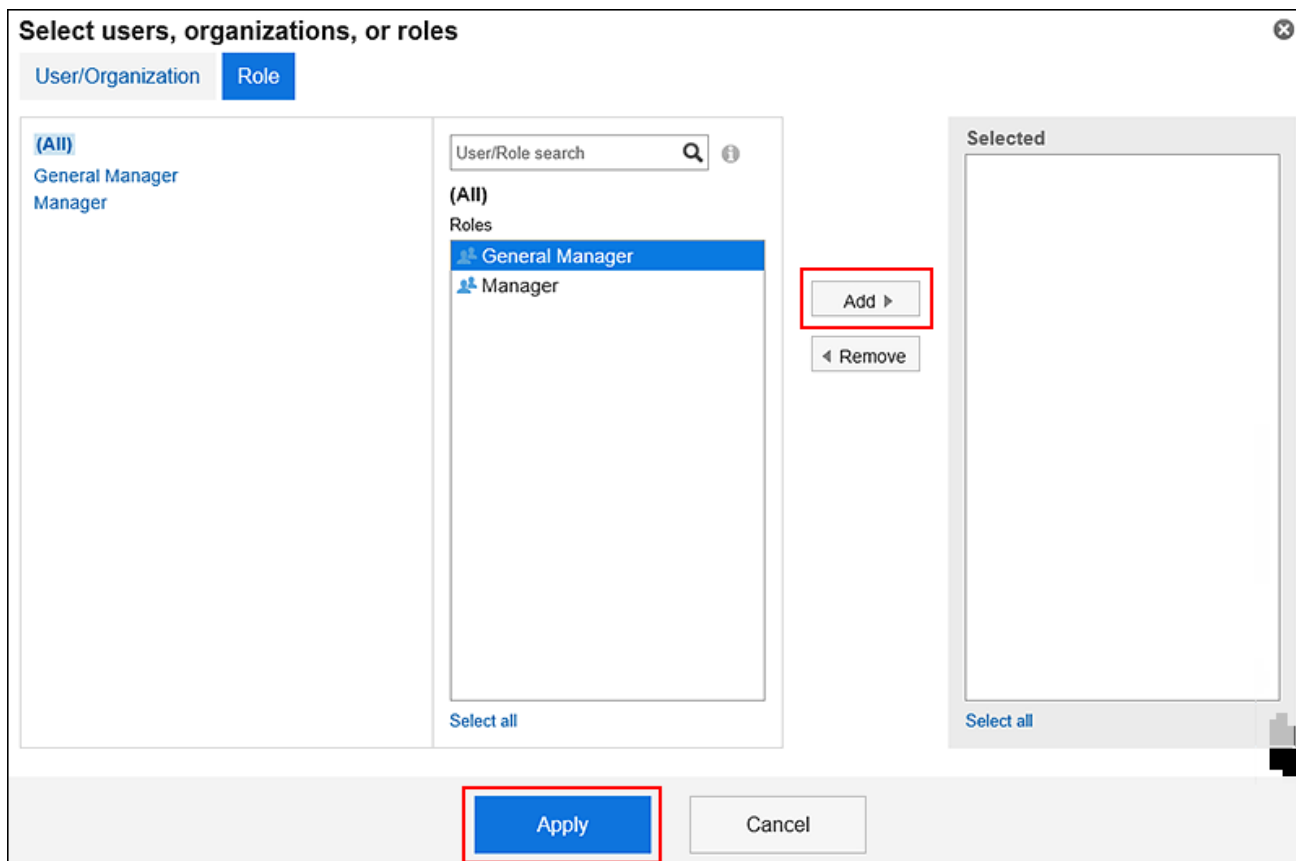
Select users, organizations, or roles

User/Organization
Role

(All)
General Manager
Manager

User/Role search

(All)
Roles
General Manager
Manager

Select all

Add
Remove

Selected

Select all

Apply
Cancel